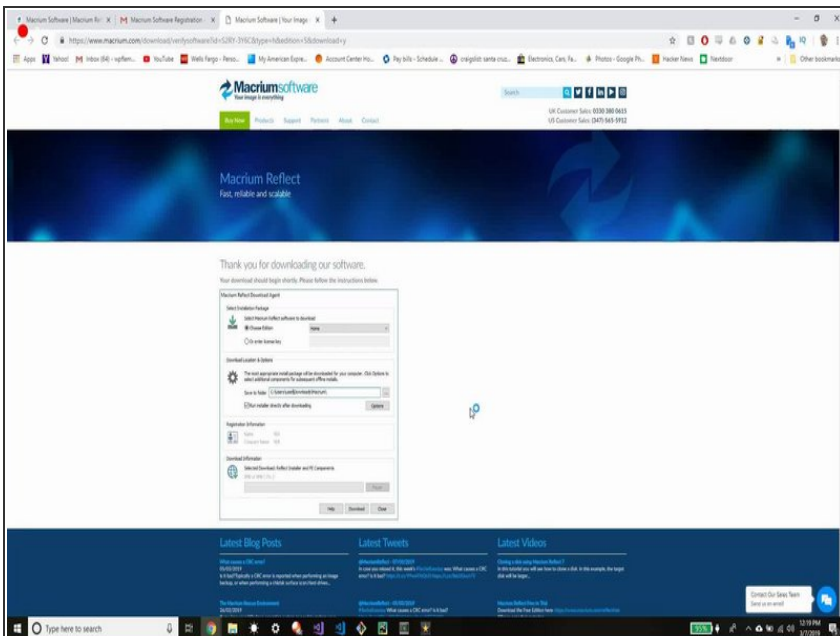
Macrium Software | Macrium Re × | Macrium Software Registration × | Macrium Software | Your Image × | +

https://www.macrium.com/download/verifysoftware?id=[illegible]

Apps | Yahoo! | Inbox (64) | YouTube | Wells Fargo - Perso... | My American Expre... | Account Center Ho... | Pay bills - Schedule ... | craigslist: santa cruz... | Electronics, Cars, Fa... | Photos - Google Ph... | Hacker News | Nextdoor | Other bookmarks

Macriumsoftware
Your image is everything

Search

UK Customer Sales: 0330 380 0615
US Customer Sales: (347) 565-5952

Buy Now | Products | Support | Partners | About | Contact

Macrium Reflect
Fast, reliable and scalable

Thank you for downloading our software.

Your download should begin shortly. Please follow the instructions below.

Macrium Reflect Download Agent

Select Installation Package

Select Macrium Reflect software to download

Choose Edition | Home

Or enter license key

Download Location & Options

The most appropriate install package will be downloaded for your computer. Click Options to select additional components for subsequent offline installs.

Save to folder: C:\Users\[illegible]\Downloads\Macrium

Run installer directly after downloading

Options

Registration Information

Name:
Product Name:

Download Information

Selected Download: Reflect Installer and PE Components

Reset

Help | Download | Close

Latest Blog Posts

What causes a CRC error?
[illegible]

The Macrium Rescue Environment
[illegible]

Latest Tweets

@MacriumReflect - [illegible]

Latest Videos

Cloning a disk using Macrium Reflect 7
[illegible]

Macrium Reflect How to Trial
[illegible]

Contact Our Sales Team
Send us an email

Type here to search

12:19 PM
3/7/2019